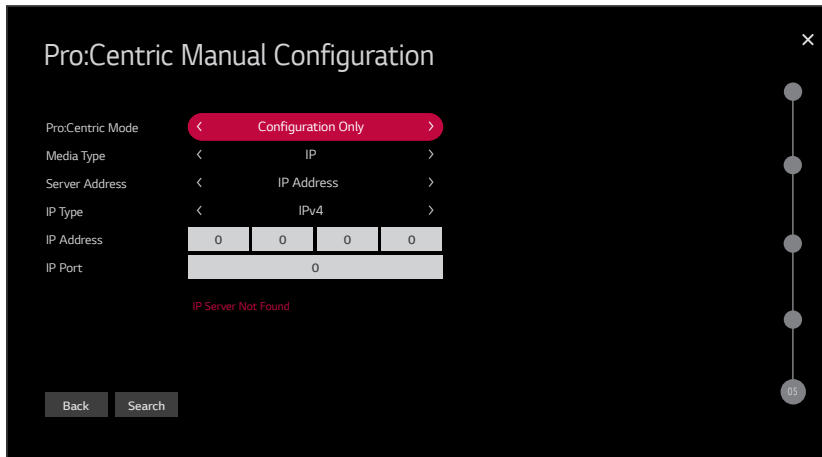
Pro:Centric Manual Configuration

×

Pro:Centric Mode ‹ Configuration Only ›

Media Type ‹ IP ›

Server Address ‹ IP Address ›

IP Type ‹ IPv4 ›

IP Address 0 0 0 0

IP Port 0

IP Server Not Found

Back Search

05